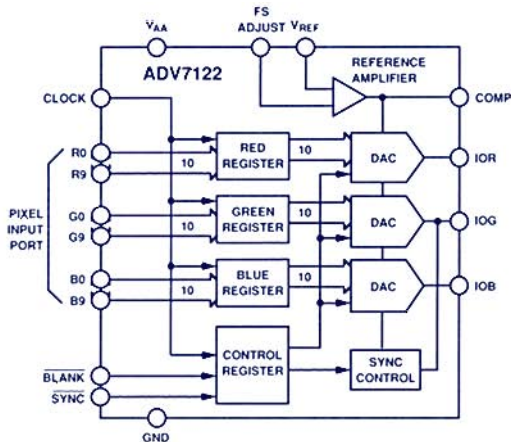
$V_{AA}$

FS ADJUST

$V_{REF}$

ADV7122

REFERENCE AMPLIFIER

CLOCK

COMP

R0

R9

10

RED REGISTER

10

DAC

IOR

PIXEL INPUT PORT

G0

G9

10

GREEN REGISTER

10

DAC

IOG

B0

B9

10

BLUE REGISTER

10

DAC

IOB

CONTROL REGISTER

SYNC CONTROL

$\overline{BLANK}$

$\overline{SYNC}$

GND